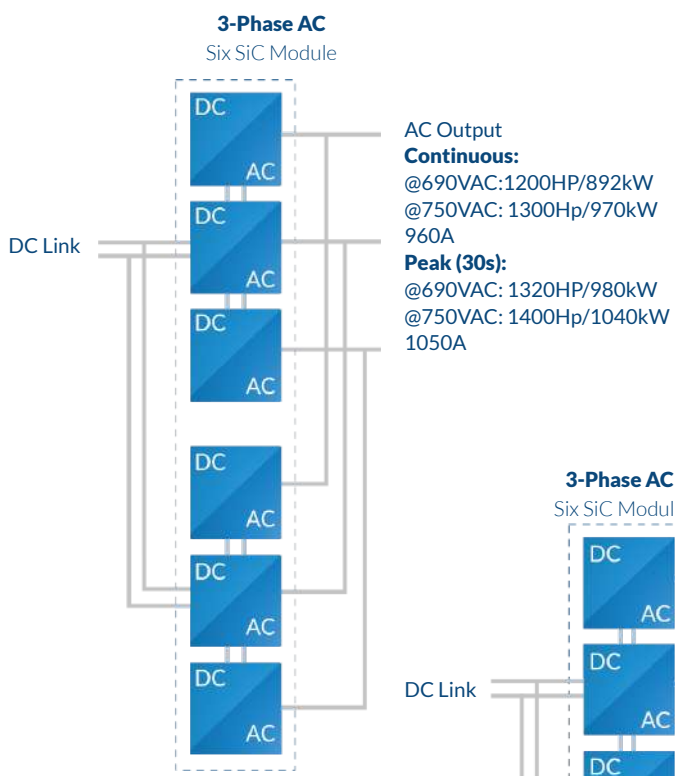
3-Phase AC
Six SiC Module

DC
AC
DC
AC
DC
AC
DC
AC
DC
AC
DC
AC

DC Link

AC Output
Continuous:
@690VAC:1200HP/892kW
@750VAC: 1300Hp/970kW
960A
Peak (30s):
@690VAC: 1320HP/980kW
@750VAC: 1400Hp/1040kW
1050A

3-Phase AC
Six SiC Modul

DC
AC
DC
AC
DC

DC Link